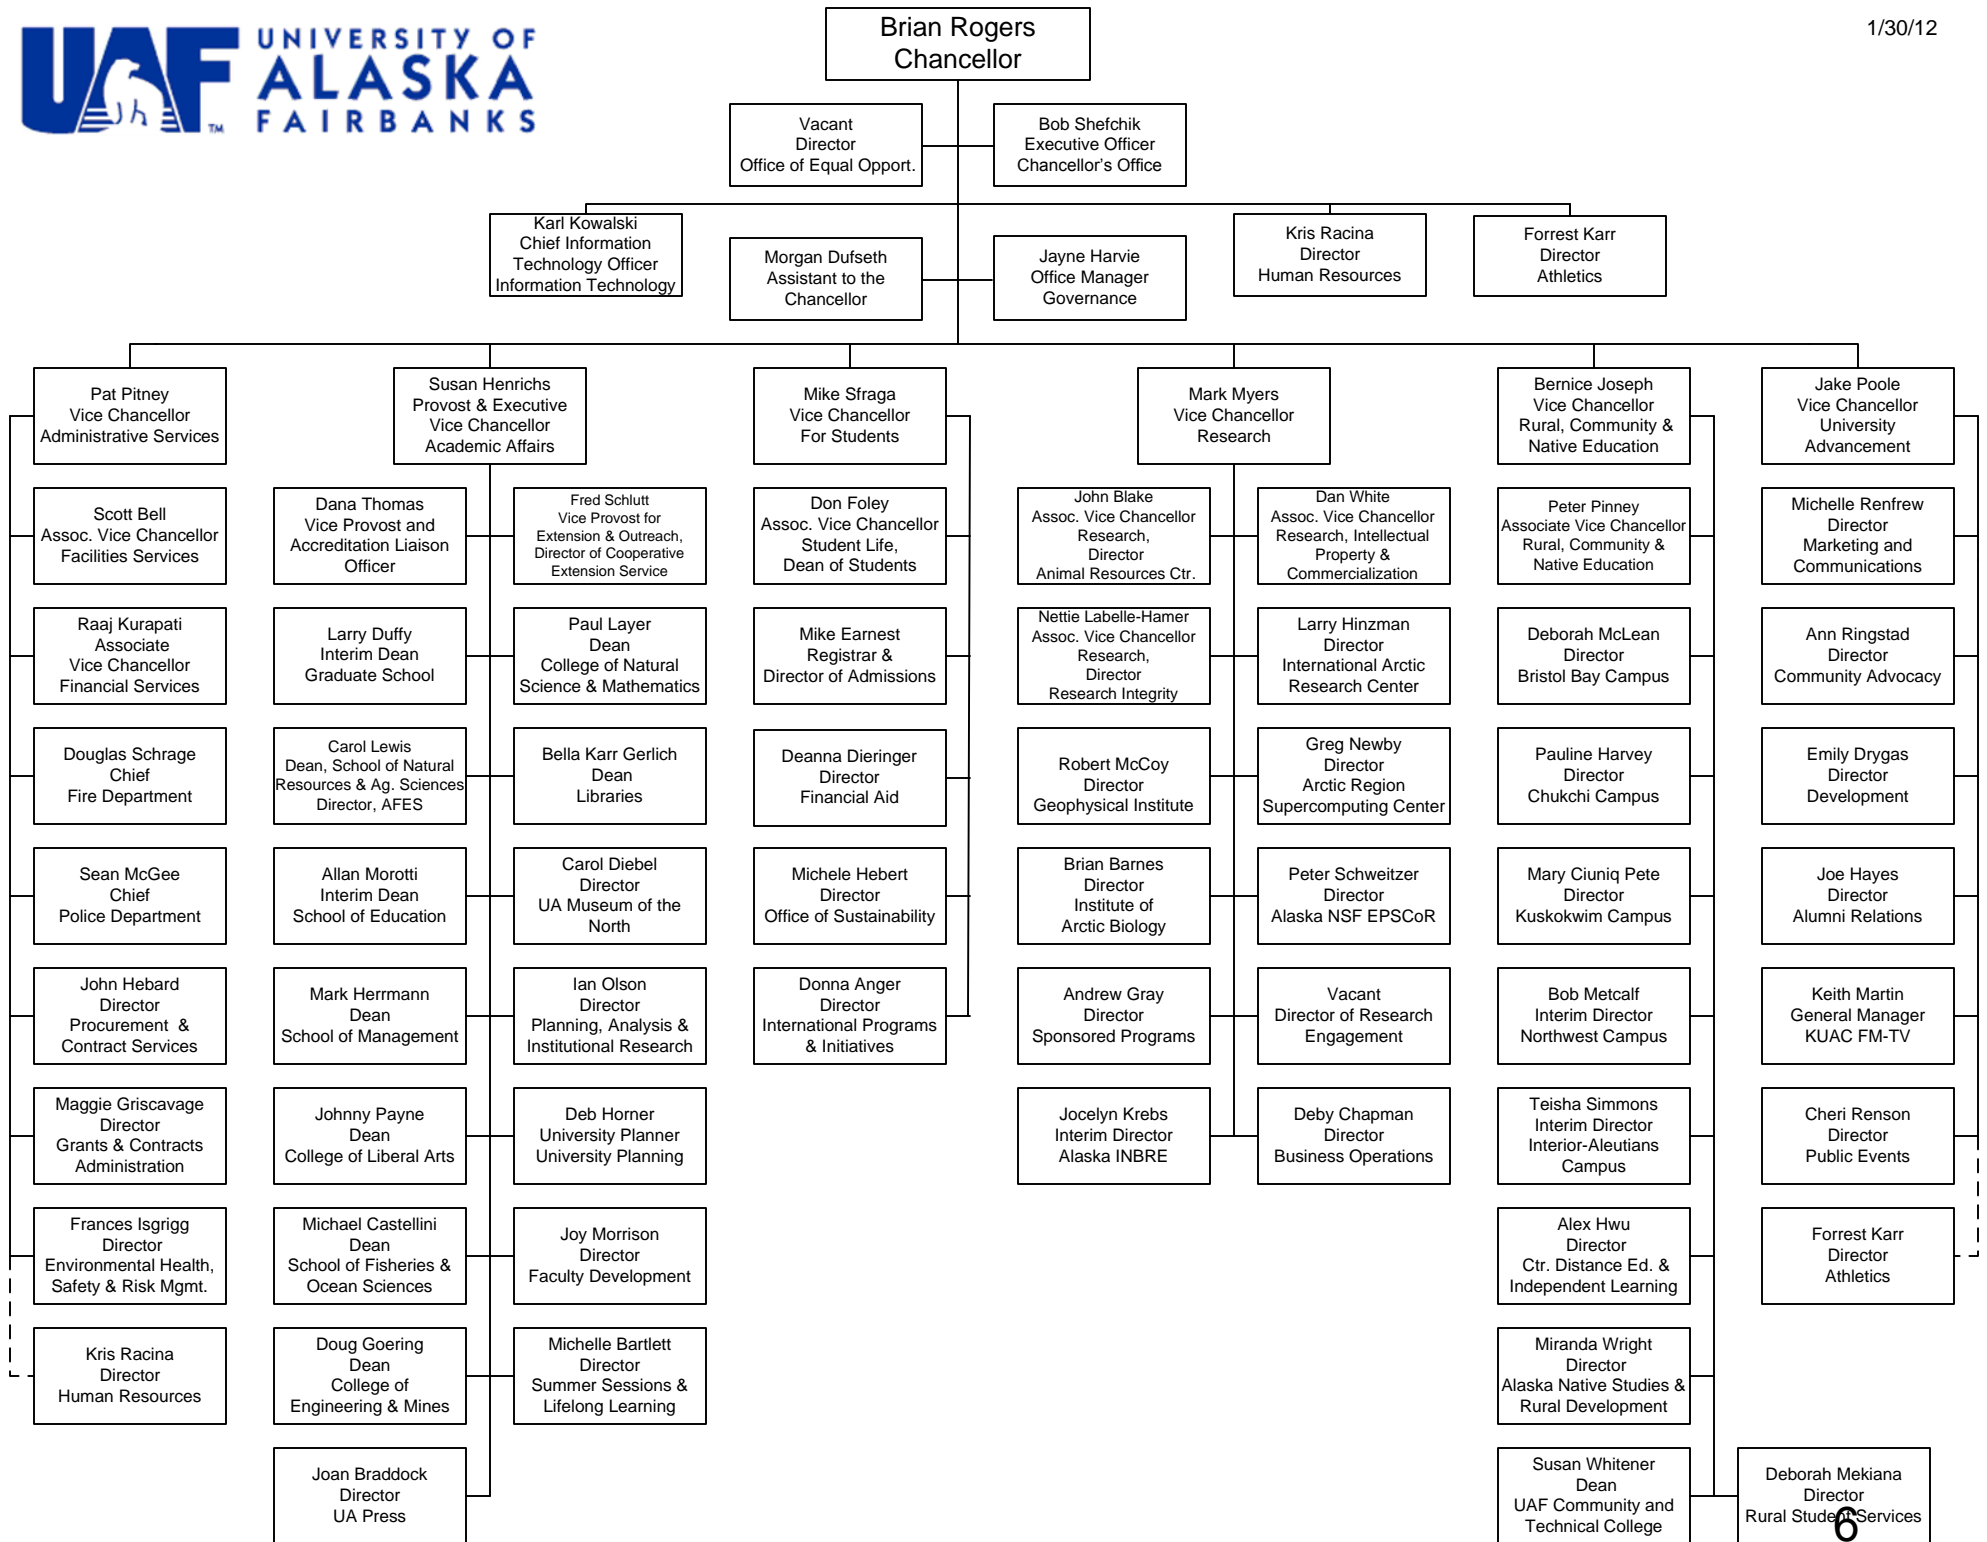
UAF UNIVERSITY OF ALASKA FAIRBANKS

Brian Rogers
Chancellor

1/30/12

Vacant
Director
Office of Equal Opport.

Bob Shefchik
Executive Officer
Chancellor's Office

Karl Kowalski
Chief Information Technology Officer
Information Technology

Morgan Dufseth
Assistant to the Chancellor

Jayne Harvie
Office Manager
Governance

Kris Racina
Director
Human Resources

Forrest Karr
Director
Athletics

Pat Pitney
Vice Chancellor
Administrative Services

Scott Bell
Assoc. Vice Chancellor
Facilities Services

Raaj Kurapati
Associate Vice Chancellor
Financial Services

Douglas Schrage
Chief
Fire Department

Sean McGee
Chief
Police Department

John Hebard
Director
Procurement & Contract Services

Maggie Griscavage
Director
Grants & Contracts Administration

Frances Isgrigg
Director
Environmental Health, Safety & Risk Mgmt.

Kris Racina
Director
Human Resources

Susan Henrichs
Provost & Executive Vice Chancellor
Academic Affairs

Dana Thomas
Vice Provost and Accreditation Liaison Officer

Fred Schlutt
Vice Provost for Extension & Outreach, Director of Cooperative Extension Service

Larry Duffy
Interim Dean
Graduate School

Paul Layer
Dean
College of Natural Science & Mathematics

Carol Lewis
Dean, School of Natural Resources & Ag. Sciences
Director, AFES

Bella Karr Gerlich
Dean
Libraries

Allan Morotti
Interim Dean
School of Education

Carol Diebel
Director
UA Museum of the North

Mark Herrmann
Dean
School of Management

Ian Olson
Director
Planning, Analysis & Institutional Research

Johnny Payne
Dean
College of Liberal Arts

Deb Horner
University Planner
University Planning

Michael Castellini
Dean
School of Fisheries & Ocean Sciences

Joy Morrison
Director
Faculty Development

Doug Goering
Dean
College of Engineering & Mines

Michelle Bartlett
Director
Summer Sessions & Lifelong Learning

Joan Braddock
Director
UA Press

Mike Sfraga
Vice Chancellor
For Students

Don Foley
Assoc. Vice Chancellor
Student Life,
Dean of Students

Mike Earnest
Registrar &
Director of Admissions

Deanna Dieringer
Director
Financial Aid

Michele Hebert
Director
Office of Sustainability

Donna Anger
Director
International Programs & Initiatives

Mark Myers
Vice Chancellor
Research

John Blake
Assoc. Vice Chancellor
Research,
Director
Animal Resources Ctr.

Dan White
Assoc. Vice Chancellor
Research, Intellectual Property & Commercialization

Nettie Labelle-Hamer
Assoc. Vice Chancellor
Research,
Director
Research Integrity

Larry Hinzman
Director
International Arctic Research Center

Robert McCoy
Director
Geophysical Institute

Greg Newby
Director
Arctic Region Supercomputing Center

Brian Barnes
Director
Institute of Arctic Biology

Peter Schweitzer
Director
Alaska NSF EPSCoR

Andrew Gray
Director
Sponsored Programs

Vacant
Director of Research Engagement

Jocelyn Krebs
Interim Director
Alaska INBRE

Deby Chapman
Director
Business Operations

Bernice Joseph
Vice Chancellor
Rural, Community & Native Education

Peter Pinney
Associate Vice Chancellor
Rural, Community & Native Education

Deborah McLean
Director
Bristol Bay Campus

Pauline Harvey
Director
Chukchi Campus

Mary Ciuniq Pete
Director
Kuskokwim Campus

Bob Metcalf
Interim Director
Northwest Campus

Teisha Simmons
Interim Director
Interior-Aleutians Campus

Alex Hwu
Director
Ctr. Distance Ed. & Independent Learning

Miranda Wright
Director
Alaska Native Studies & Rural Development

Susan Whitener
Dean
UAF Community and Technical College

Deborah Mekiana
Director
Rural Student Services

Jake Poole
Vice Chancellor
University Advancement

Michelle Renfrew
Director
Marketing and Communications

Ann Ringstad
Director
Community Advocacy

Emily Drygas
Director
Development

Joe Hayes
Director
Alumni Relations

Keith Martin
General Manager
KUAC FM-TV

Cheri Renson
Director
Public Events

Forrest Karr
Director
Athletics

6